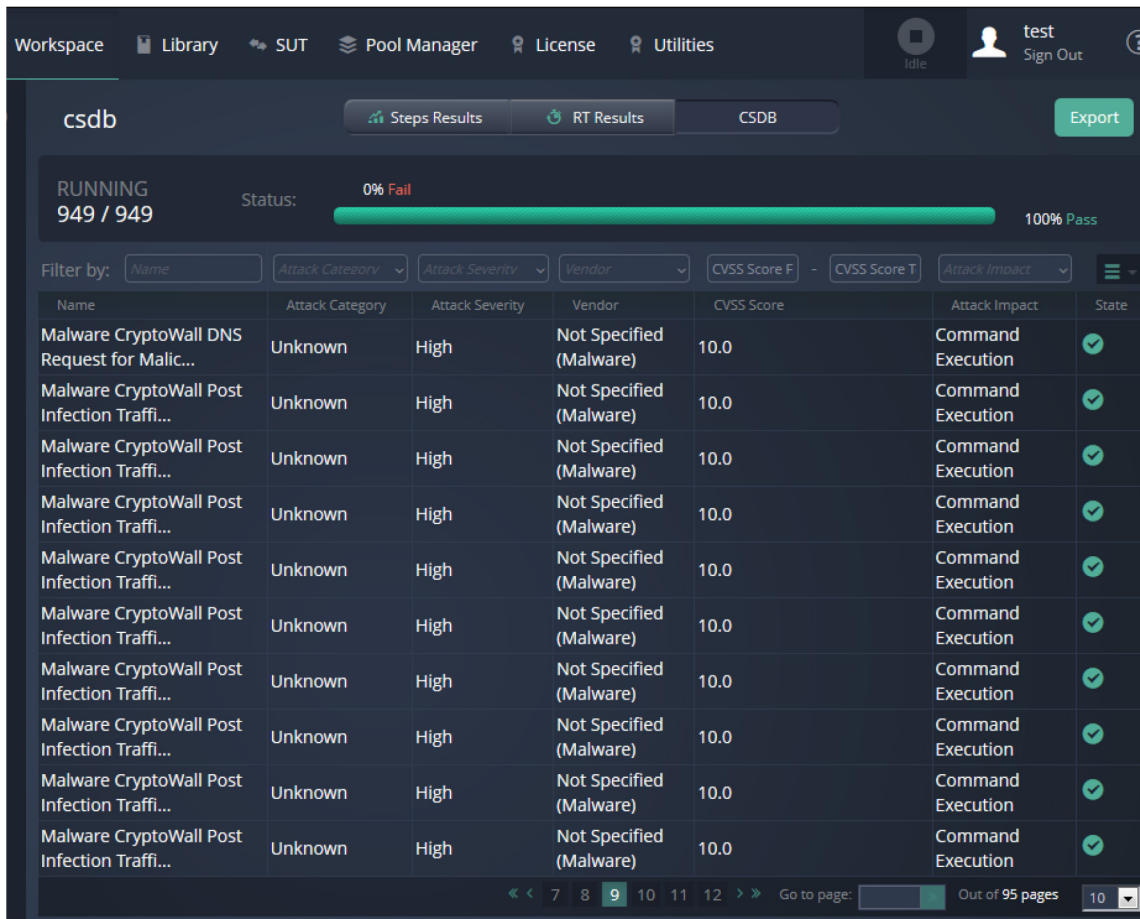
Workspace Library SUT Pool Manager License Utilities

Idle

test
Sign Out

csdb

Steps Results RT Results CSDB

Export

RUNNING
949 / 949

Status:

0% Fail

100% Pass

Filter by: Name Attack Category Attack Severity Vendor CVSS Score F - CVSS Score T Attack Impact

| Name | Attack Category | Attack Severity | Vendor | CVSS Score | Attack Impact | State |
|---|---|---|---|---|---|---|
| Malware CryptoWall DNS Request for Malic... | Unknown | High | Not Specified (Malware) | 10.0 | Command Execution | |
| Malware CryptoWall Post Infection Traffi... | Unknown | High | Not Specified (Malware) | 10.0 | Command Execution | |
| Malware CryptoWall Post Infection Traffi... | Unknown | High | Not Specified (Malware) | 10.0 | Command Execution | |
| Malware CryptoWall Post Infection Traffi... | Unknown | High | Not Specified (Malware) | 10.0 | Command Execution | |
| Malware CryptoWall Post Infection Traffi... | Unknown | High | Not Specified (Malware) | 10.0 | Command Execution | |
| Malware CryptoWall Post Infection Traffi... | Unknown | High | Not Specified (Malware) | 10.0 | Command Execution | |
| Malware CryptoWall Post Infection Traffi... | Unknown | High | Not Specified (Malware) | 10.0 | Command Execution | |
| Malware CryptoWall Post Infection Traffi... | Unknown | High | Not Specified (Malware) | 10.0 | Command Execution | |
| Malware CryptoWall Post Infection Traffi... | Unknown | High | Not Specified (Malware) | 10.0 | Command Execution | |
| Malware CryptoWall Post Infection Traffi... | Unknown | High | Not Specified (Malware) | 10.0 | Command Execution | |

« ‹ 7 8 9 10 11 12 › » Go to page: Out of 95 pages 10